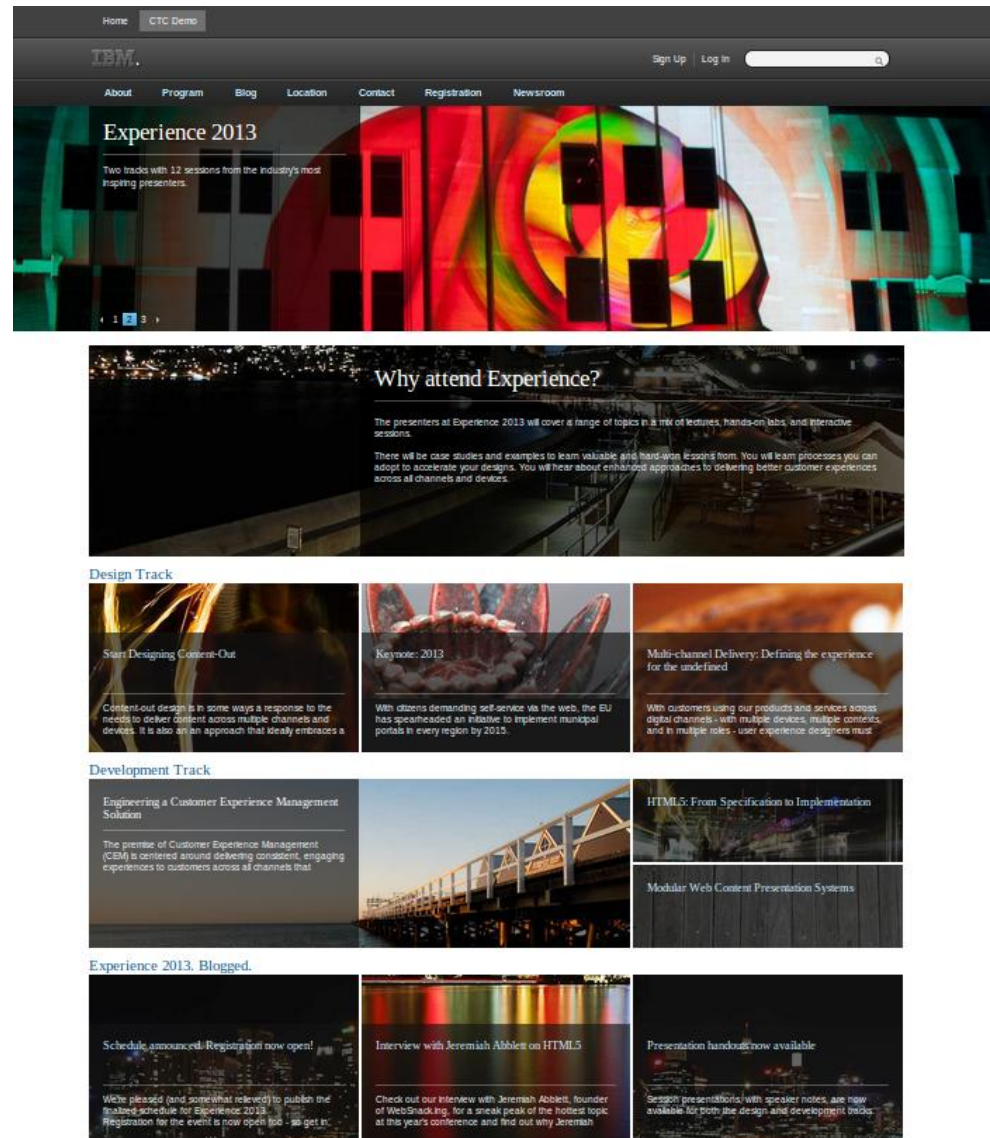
Home CTC Demo

IBM.

Sign Up | Log In

About Program Blog Location Contact Registration Newsroom

Experience 2013

Two tracks with 12 sessions from the industry's most inspiring presenters.

1 2 3

Why attend Experience?

The presenters at Experience 2013 will cover a range of topics in a mix of lectures, hands-on labs, and interactive sessions.

There will be case studies and examples to learn valuable and hard-won lessons from. You will learn processes you can adopt to accelerate your designs. You will hear about enhanced approaches to delivering better customer experiences across all channels and devices.

Design Track

Start Designing Content-Out

Content-out design is in some ways a response to the needs to deliver content across multiple channels and devices. It is also an an approach that ideally embraces a

Keynote: 2013

With citizens demanding self-service via the web, the EU has spearheaded an initiative to implement municipal portals in every region by 2015.

Multi-channel Delivery: Defining the experience for the undefined

With customers using our products and services across digital channels - with multiple devices, multiple contexts, and in multiple roles - user experience designers must

Development Track

Engineering a Customer Experience Management Solution

The premise of Customer Experience Management (CEM) is centered around delivering consistent, engaging experiences to customers across all channels that

HTML5: From Specification to Implementation

Modular Web Content Presentation Systems

Experience 2013. Blogged.

Schedule announced. Registration now open!

We're pleased (and somewhat relieved) to publish the finalized schedule for Experience 2013. Registration for the event is now open too - so get in

Interview with Jeremiah Abblett on HTML5

Check out our interview with Jeremiah Abblett, founder of WebSnack.ing, for a sneak peak of the hottest topic at this year's conference and find out why Jeremiah

Presentation handouts now available

Session presentations, with speaker notes, are now available for both the design and development tracks.